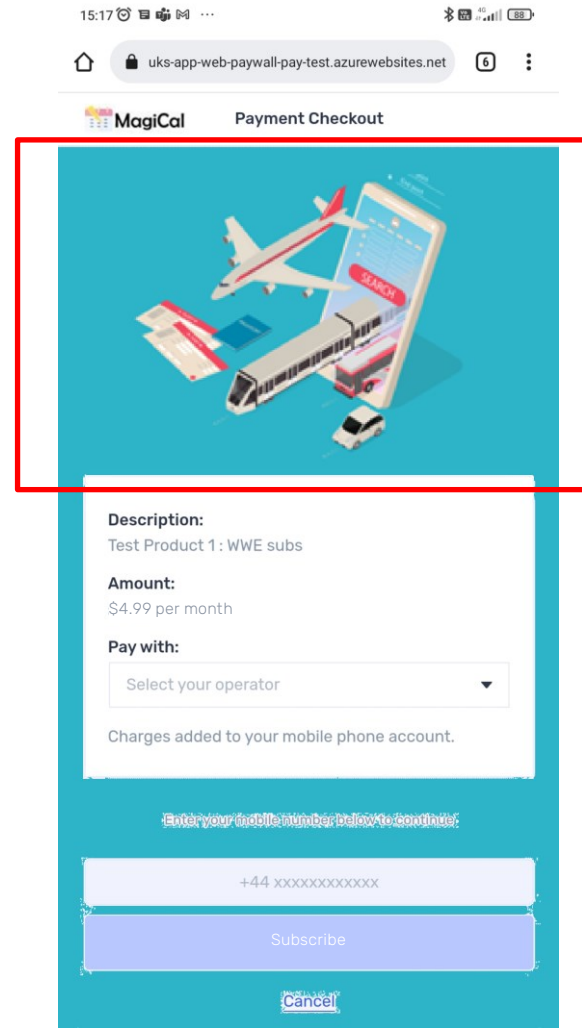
15:17

uks-app-web-paywall-pay-test.azurewebsites.net

6

MagiCal

Payment Checkout

SEARCH

Description:
Test Product 1 : WWE subs

Amount:
$4.99 per month

Pay with:

Select your operator

Charges added to your mobile phone account.

Enter your mobile number below to continue

+44 xxxxxxxxxxxx

Subscribe

Cancel